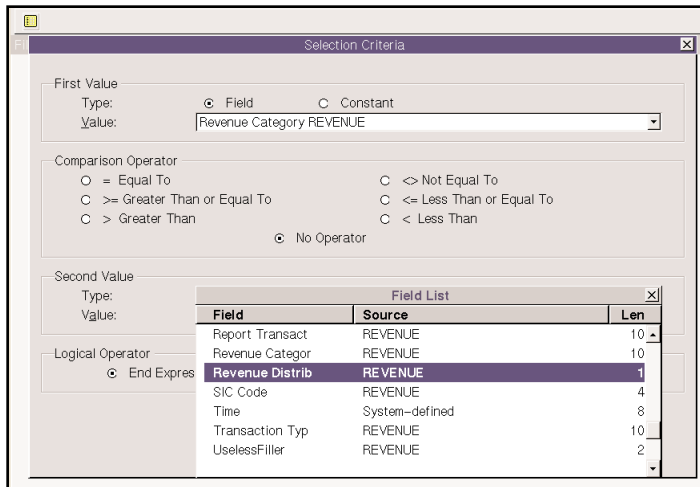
Selection Criteria

First Value
Type: Field Constant
Value: Revenue Category REVENUE

Comparison Operator
= Equal To
>= Greater Than or Equal To
> Greater Than
<> Not Equal To
<= Less Than or Equal To
< Less Than
No Operator

Second Value
Type:
Value:

Logical Operator
End Expres

Field List

| Field | Source | Len |
|---|---|---|
| Report Transact | REVENUE | 10 |
| Revenue Categor | REVENUE | 10 |
| Revenue Distrib | REVENUE | 1 |
| SIC Code | REVENUE | 4 |
| Time | System-defined | 8 |
| Transaction Typ | REVENUE | 10 |
| UselessFiller | REVENUE | 2 |